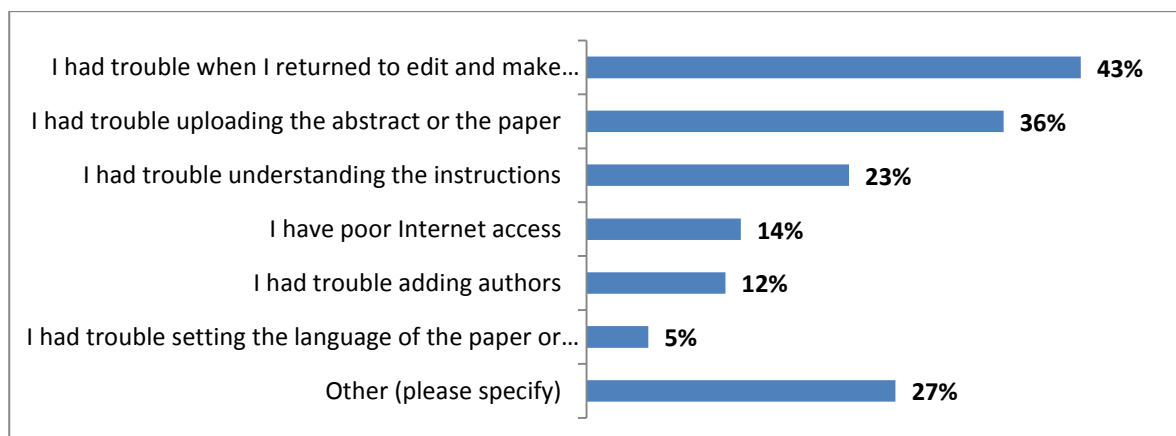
I had trouble when I returned to edit and make… 43%

I had trouble uploading the abstract or the paper 36%

I had trouble understanding the instructions 23%

I have poor Internet access 14%

I had trouble adding authors 12%

I had trouble setting the language of the paper or… 5%

Other (please specify) 27%